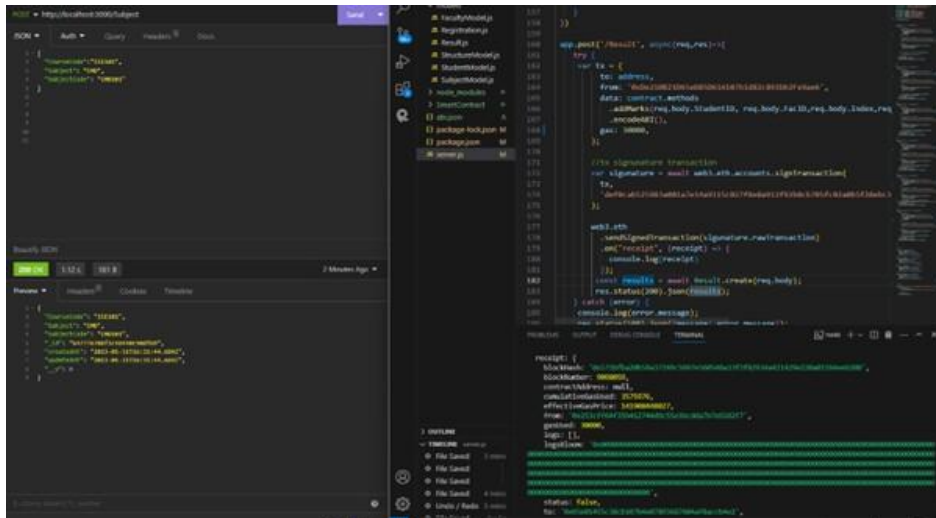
POST ▾ http://localhost:3000/Subject
Send ▾

JSON ▾   Auth ▾   Query   Headers   Docs

1 {
2   "CourseCode": "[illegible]",
3   "Subject": "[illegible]",
4   "SubjectCode": "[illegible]"
5 }

Beautify JSON

200 OK   1.12 s   181 B   2 Minutes Ago ▾

Preview ▾   Headers   Cookies   Timeline

1 {
2   "CourseCode": "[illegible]",
3   "Subject": "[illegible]",
4   "SubjectCode": "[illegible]",
5   "_id": "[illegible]",
6   "createdAt": "2022-05-13T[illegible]",
7   "updatedAt": "2022-05-13T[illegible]",
8   "__v": 0
9 }

FacultyModel.js
Registration.js
Result.js
StructureModel.js
StudentModel.js
SubjectModel.js
node_modules
SmartContract
abi.json
package-lock.json
package.json
server.js

OUTLINE
TIMELINE server.js
File Saved
File Saved
File Saved
File Saved
Undo / Redo

})

app.post('/Result', async(req,res)=>{
  try {
    var tx = {
      to: address,
      from: '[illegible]',
      data: contract.methods
        .addMarks(req.body.StudentID, req.body.FacID,req.body.Index,req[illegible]
        .encodeABI(),
      gas: 30000,
    };

    //to signunature transaction
    var signature = await web3.eth.accounts.signTransaction(
      tx,
      '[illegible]'
    );

    web3.eth
      .sendSignedTransaction(signature.rawTransaction)
      .on("receipt", (receipt) => {
        console.log(receipt);
      });
    const results = await Result.create(req.body);
    res.status(200).json(results);
  } catch (error) {
    console.log(error.message);
    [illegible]

PROBLEMS   OUTPUT   DEBUG CONSOLE   TERMINAL

receipt: {
  blockHash: '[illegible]',
  blockNumber: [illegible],
  contractAddress: null,
  cumulativeGasUsed: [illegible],
  effectiveGasPrice: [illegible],
  from: '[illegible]',
  gasUsed: 30000,
  logs: [],
  logsBloom: '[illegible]
  status: false,
  to: '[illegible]',